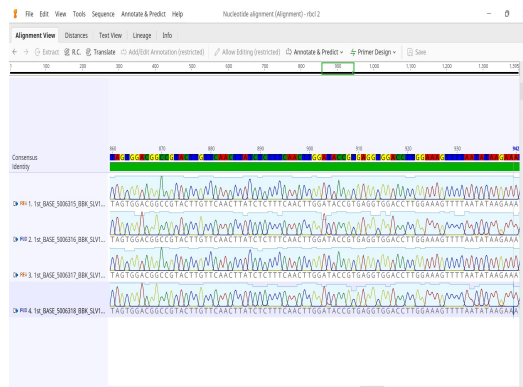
File Edit View Tools Sequence Annotate & Predict Help Nucleotide alignment (Alignment) - rbcl 2

Alignment View Distances Text View Lineage Info

← → Extract R.C. Translate Add/Edit Annotation (restricted) Allow Editing (restricted) Annotate & Predict Primer Design Save

1 100 200 300 400 500 600 700 800 900 1,000 1,100 1,200 1,300 1,305

860 870 880 890 900 910 920 930 943

Consensus
Identity

FRV 1. 1st_BASE_5006315_(BBK_SLV1...
TAGTGGACGGCCGTACTTGTTCAACTTATCTCTTTCAACTTGGATACCGTGAGGTGGACCTTGGAAAGTTTTAATATAAGAAA

RVD 2. 1st_BASE_5006316_(BBK_SLV1...
TAGTGGACGGCCGTACTTGTTCAACTTATCTCTTTCAACTTGGATACCGTGAGGTGGACCTTGGAAAGTTTTAATATAAGAAA

FRV 3. 1st_BASE_5006317_(BBK_SLV1...
TAGTGGACGGCCGTACTTGTTCAACTTATCTCTTTCAACTTGGATACCGTGAGGTGGACCTTGGAAAGTTTTAATATAAGAAA

RVD 4. 1st_BASE_5006318_(BBK_SLV1...
TAGTGGACGGCCGTACTTGTTCAACTTATCTCTTTCAACTTGGATACCGTGAGGTGGACCTTGGAAAGTTTTAATATAAGAAA